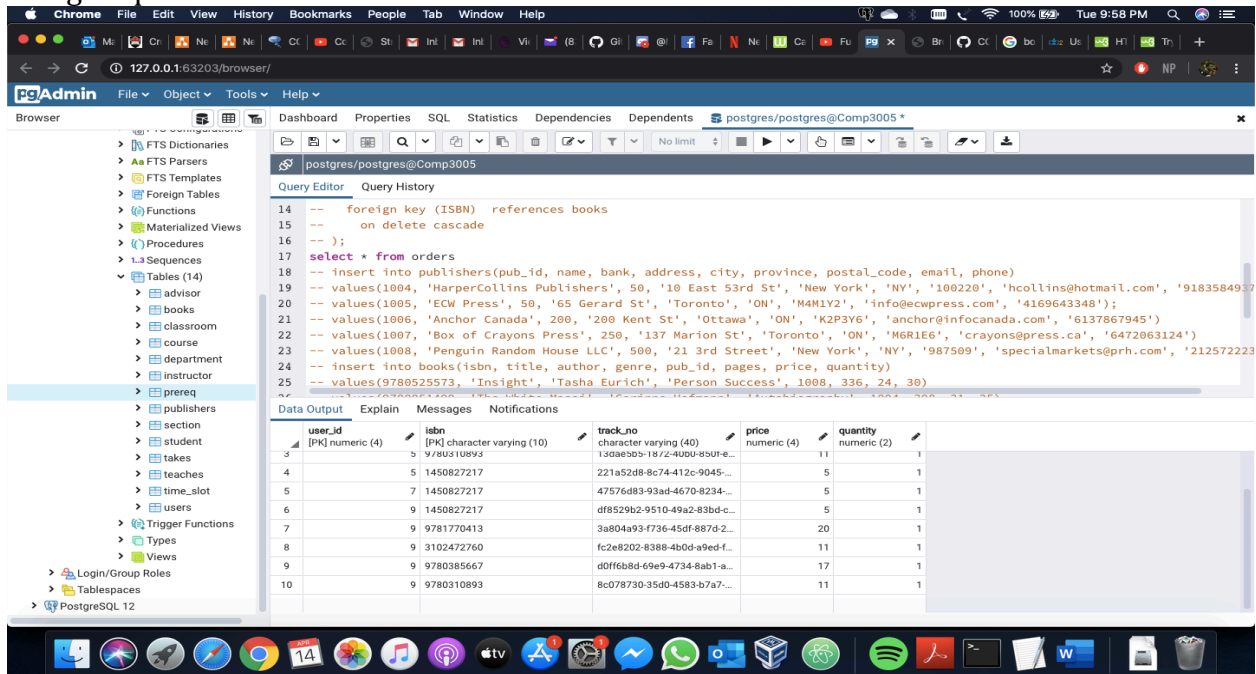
Chrome File Edit View History Bookmarks People Tab Window Help
100% Tue 9:58 PM

127.0.0.1:63203/browser/

pgAdmin File Object Tools Help

Browser

FTS Dictionaries
FTS Parsers
FTS Templates
Foreign Tables
Functions
Materialized Views
Procedures
Sequences
Tables (14)
advisor
books
classroom
course
department
instructor
prereq
publishers
section
student
takes
teaches
time_slot
users
Trigger Functions
Types
Views
Login/Group Roles
Tablespaces
PostgreSQL 12

Dashboard Properties SQL Statistics Dependencies Dependents postgres/postgres@Comp3005 *

No limit

postgres/postgres@Comp3005

Query Editor Query History

14 -- foreign key (ISBN) references books
15 -- on delete cascade
16 -- );
17 select * from orders
18 -- insert into publishers(pub_id, name, bank, address, city, province, postal_code, email, phone)
19 -- values(1004, 'HarperCollins Publishers', 50, '10 East 53rd St', 'New York', 'NY', '100220', 'hcollins@hotmail.com', '918358493
20 -- values(1005, 'ECW Press', 50, '65 Gerard St', 'Toronto', 'ON', 'M4M1Y2', 'info@ecwpress.com', '4169643348');
21 -- values(1006, 'Anchor Canada', 200, '200 Kent St', 'Ottawa', 'ON', 'K2P3Y6', 'anchor@infocanada.com', '6137867945')
22 -- values(1007, 'Box of Crayons Press', 250, '137 Marion St', 'Toronto', 'ON', 'M6R1E6', 'crayons@press.ca', '6472063124')
23 -- values(1008, 'Penguin Random House LLC', 500, '21 3rd Street', 'New York', 'NY', '987509', 'specialmarkets@prh.com', '212572223
24 -- insert into books(isbn, title, author, genre, pub_id, pages, price, quantity)
25 -- values(9780525573, 'Insight', 'Tasha Eurich', 'Person Success', 1008, 336, 24, 30)

Data Output Explain Messages Notifications

| | user_id [PK] numeric (4) | isbn [PK] character varying (10) | track_no character varying (40) | price numeric (4) | quantity numeric (2) |
|---|---|---|---|---|---|
| 3 | 5 | 9780310893 | 13dae5b5-1872-40b0-850f-e... | 11 | 1 |
| 4 | 5 | 1450827217 | 221a52d8-8c74-412c-9045-... | 5 | 1 |
| 5 | 7 | 1450827217 | 47576d83-93ad-4670-8234-... | 5 | 1 |
| 6 | 9 | 1450827217 | df8529b2-9510-49a2-83bd-c... | 5 | 1 |
| 7 | 9 | 9781770413 | 3a804a93-f736-45df-887d-2... | 20 | 1 |
| 8 | 9 | 3102472760 | fc2e8202-8388-4b0d-a9ed-f... | 11 | 1 |
| 9 | 9 | 9780385667 | d0ff6b8d-69e9-4734-8ab1-a... | 17 | 1 |
| 10 | 9 | 9780310893 | 8c078730-35d0-4583-b7a7-... | 11 | 1 |

14